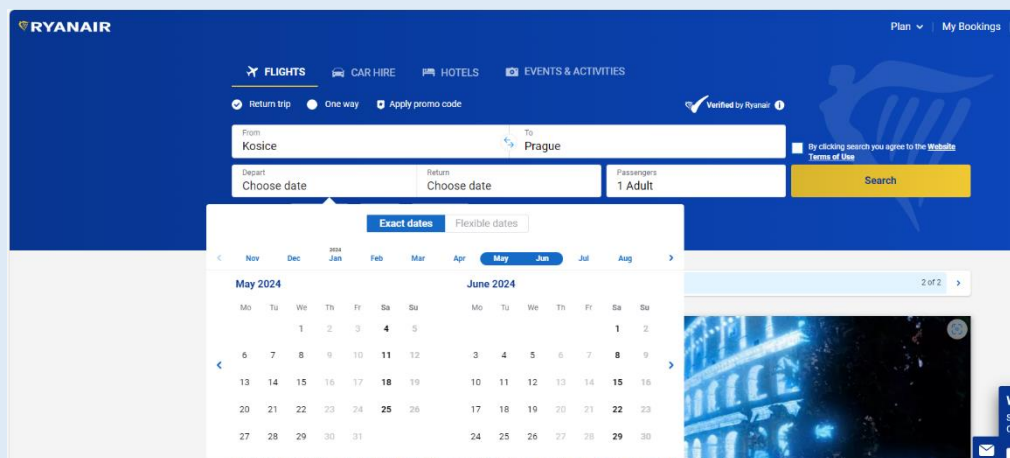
RYANAIR

Plan My Bookings

FLIGHTS CAR HIRE HOTELS EVENTS & ACTIVITIES

Return trip One way Apply promo code

Verified by Ryanair

From
Kosice

To
Prague

By clicking search you agree to the Website Terms of Use

Depart
Choose date

Return
Choose date

Passengers
1 Adult

Search

Exact dates Flexible dates

Nov Dec 2024 Jan Feb Mar Apr May Jun Jul Aug

May 2024

| Mo | Tu | We | Th | Fr | Sa | Su |
|---|---|---|---|---|---|---|
| | | 1 | 2 | 3 | 4 | 5 |
| 6 | 7 | 8 | 9 | 10 | 11 | 12 |
| 13 | 14 | 15 | 16 | 17 | 18 | 19 |
| 20 | 21 | 22 | 23 | 24 | 25 | 26 |
| 27 | 28 | 29 | 30 | 31 | | |

June 2024

| Mo | Tu | We | Th | Fr | Sa | Su |
|---|---|---|---|---|---|---|
| | | | | | 1 | 2 |
| 3 | 4 | 5 | 6 | 7 | 8 | 9 |
| 10 | 11 | 12 | 13 | 14 | 15 | 16 |
| 17 | 18 | 19 | 20 | 21 | 22 | 23 |
| 24 | 25 | 26 | 27 | 28 | 29 | 30 |

2 of 2